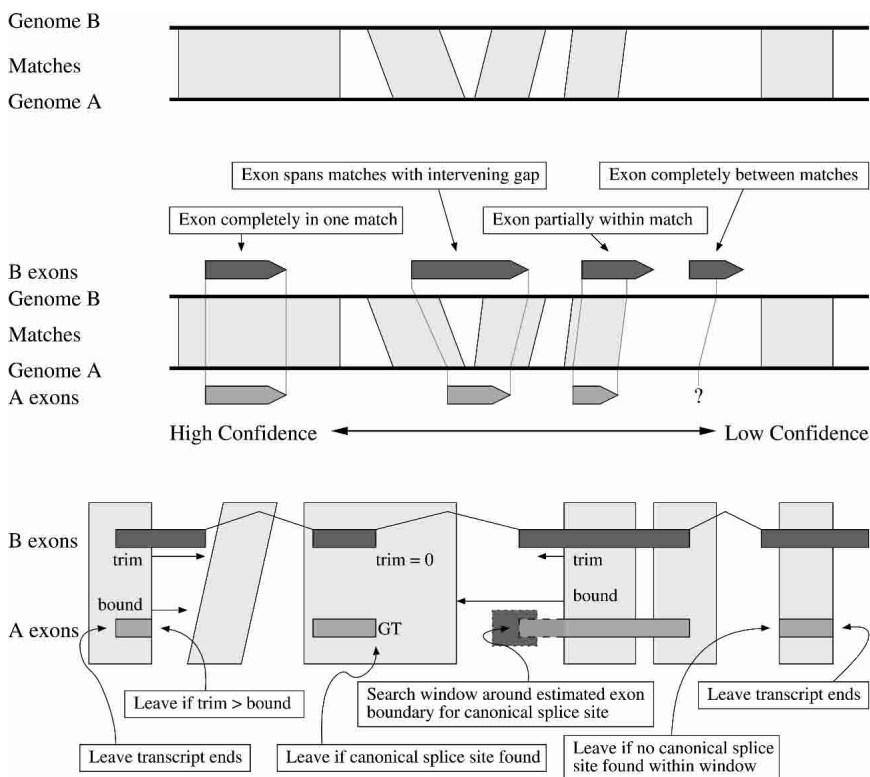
Genome B

Matches

Genome A

Exon spans matches with intervening gap

Exon completely between matches

Exon completely in one match

Exon partially within match

B exons

Genome B

Matches

Genome A

A exons

?

High Confidence

Low Confidence

B exons

trim

trim = 0

trim

bound

bound

A exons

GT

Leave if trim > bound

Search window around estimated exon boundary for canonical splice site

Leave transcript ends

Leave transcript ends

Leave if canonical splice site found

Leave if no canonical splice site found within window